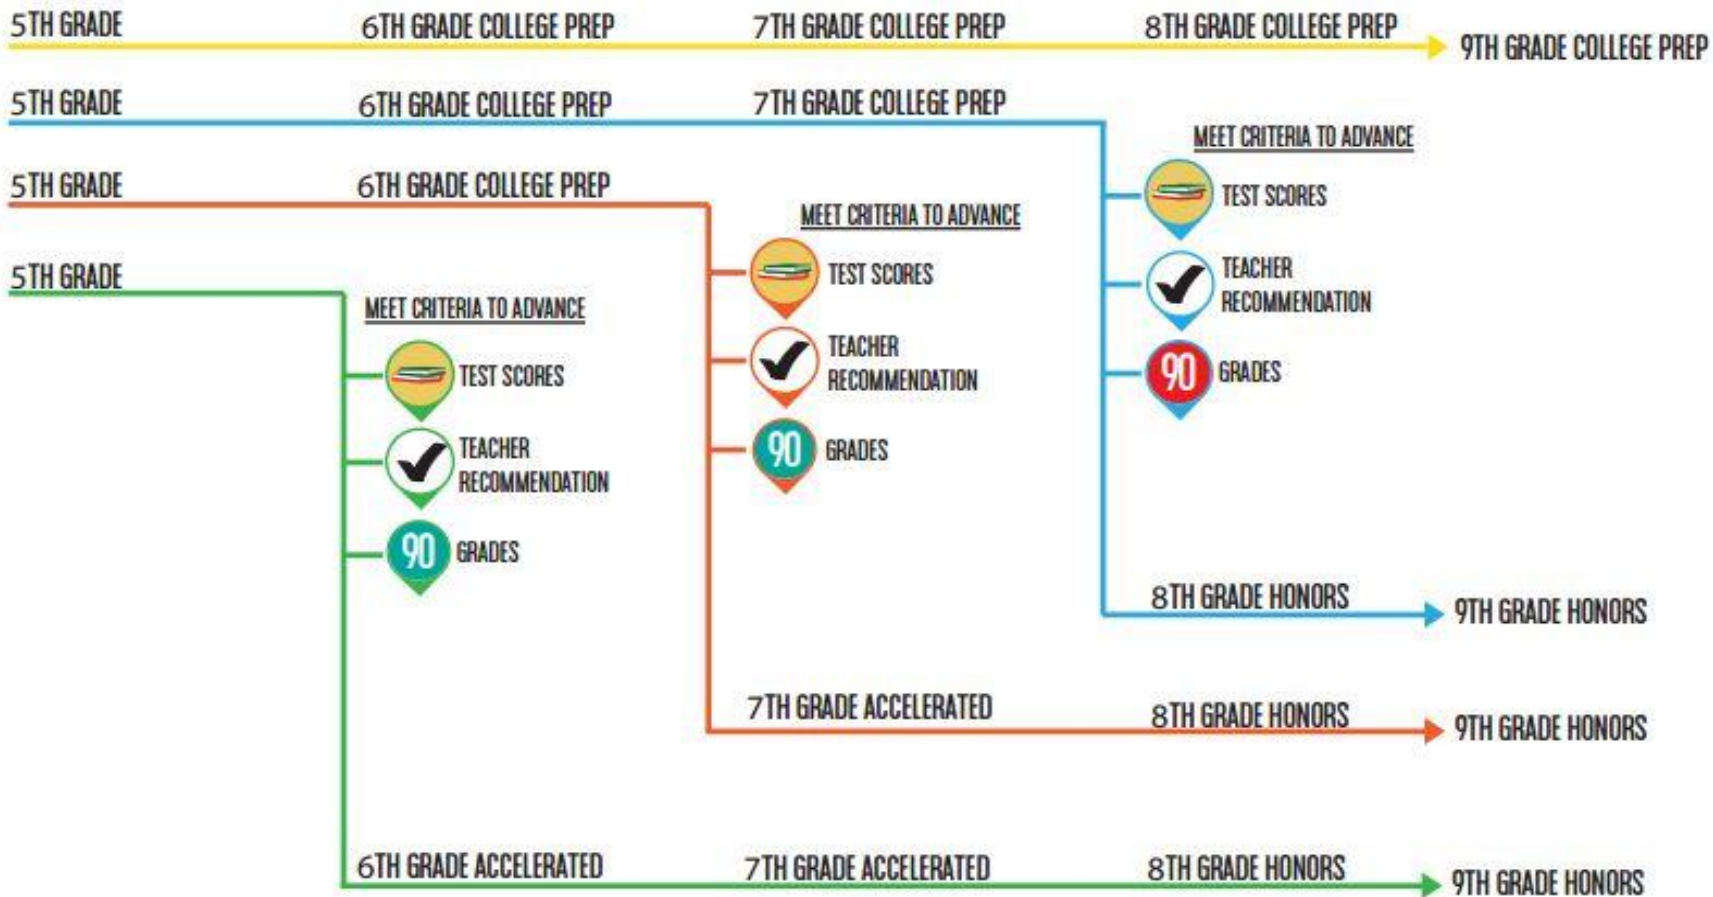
5TH GRADE
6TH GRADE COLLEGE PREP
7TH GRADE COLLEGE PREP
8TH GRADE COLLEGE PREP
9TH GRADE COLLEGE PREP

5TH GRADE
6TH GRADE COLLEGE PREP
7TH GRADE COLLEGE PREP
MEET CRITERIA TO ADVANCE
TEST SCORES
TEACHER RECOMMENDATION
90 GRADES
8TH GRADE HONORS
9TH GRADE HONORS

5TH GRADE
6TH GRADE COLLEGE PREP
MEET CRITERIA TO ADVANCE
TEST SCORES
TEACHER RECOMMENDATION
90 GRADES
7TH GRADE ACCELERATED
8TH GRADE HONORS
9TH GRADE HONORS

5TH GRADE
MEET CRITERIA TO ADVANCE
TEST SCORES
TEACHER RECOMMENDATION
90 GRADES
6TH GRADE ACCELERATED
7TH GRADE ACCELERATED
8TH GRADE HONORS
9TH GRADE HONORS